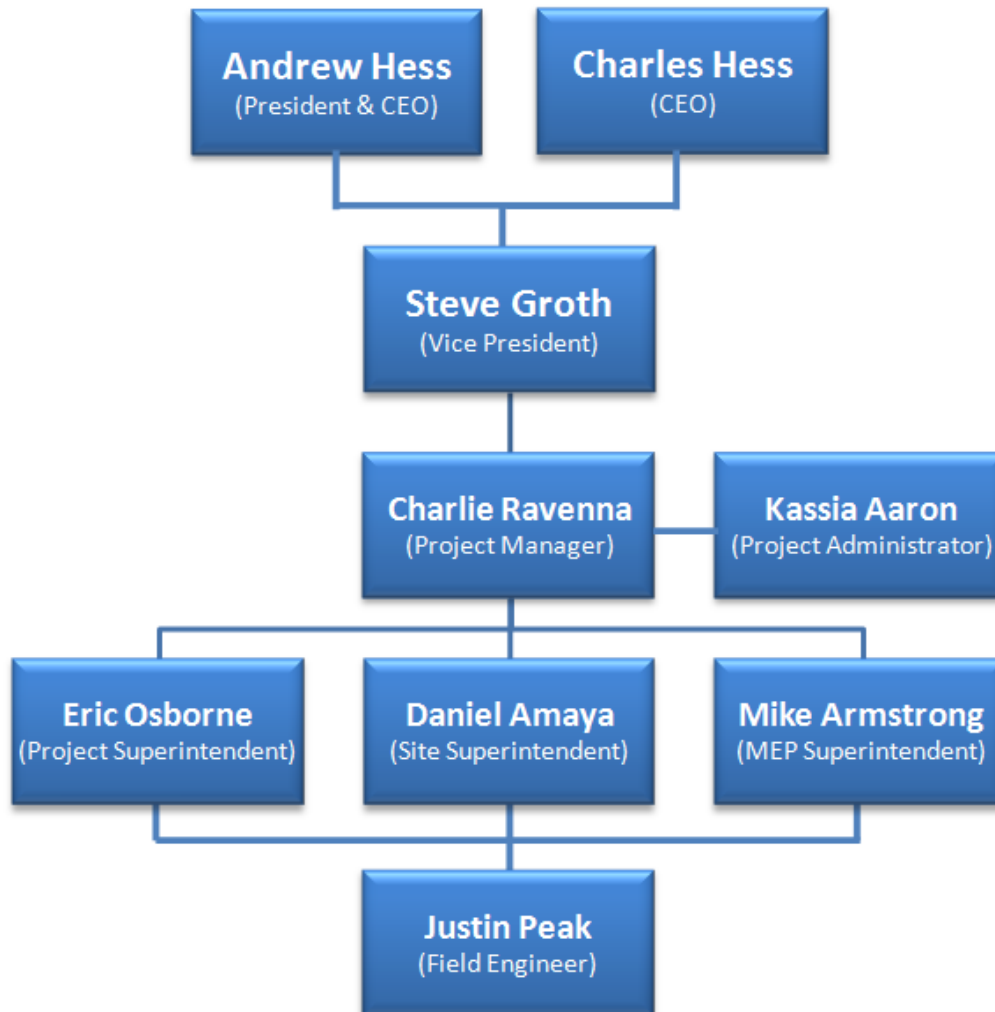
Andrew Hess
(President & CEO)

Charles Hess
(CEO)

Steve Groth
(Vice President)

Charlie Ravenna
(Project Manager)

Kassia Aaron
(Project Administrator)

Eric Osborne
(Project Superintendent)

Daniel Amaya
(Site Superintendent)

Mike Armstrong
(MEP Superintendent)

Justin Peak
(Field Engineer)